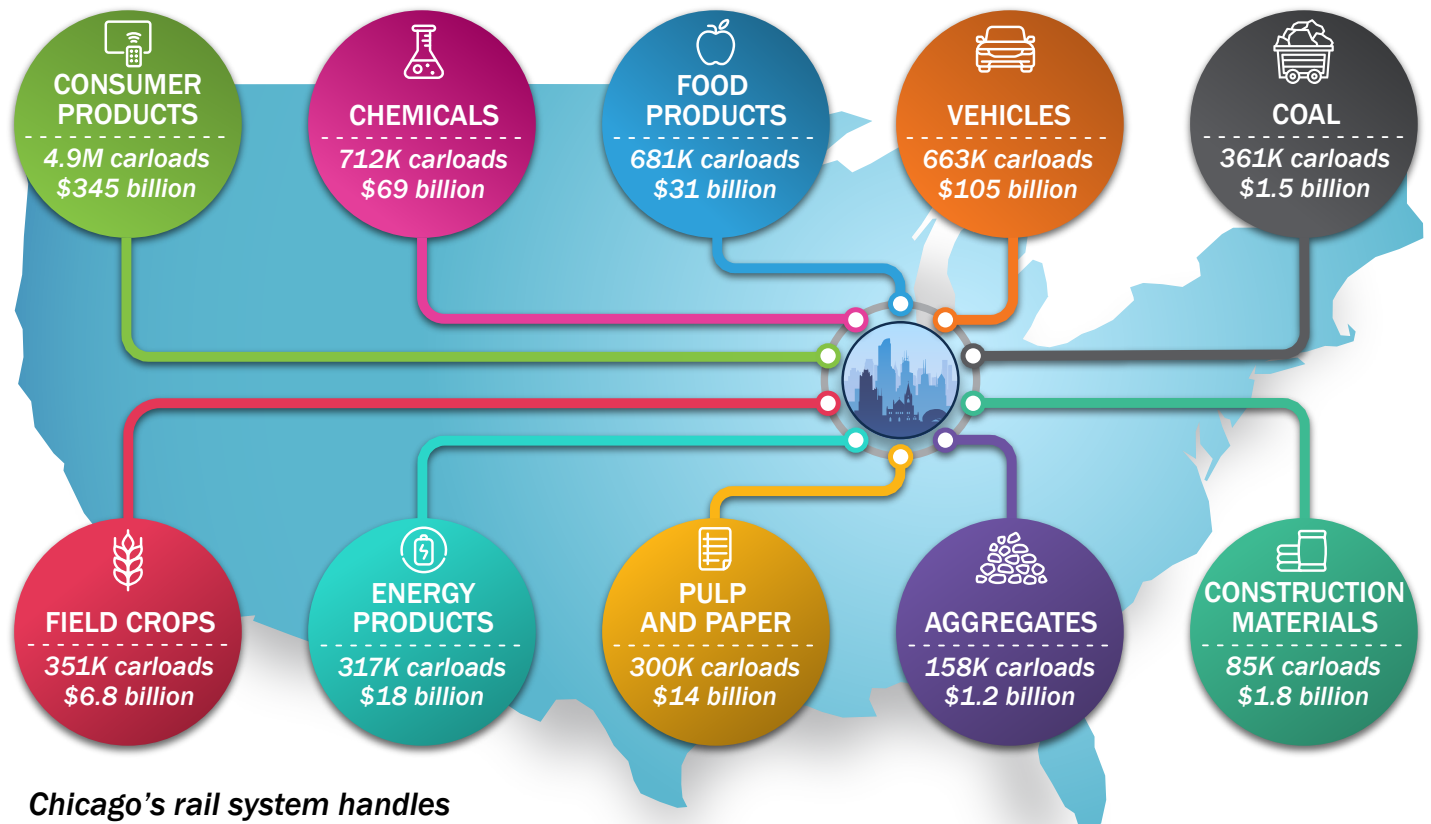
CONSUMER PRODUCTS
4.9M carloads
$345 billion

CHEMICALS
712K carloads
$69 billion

FOOD PRODUCTS
681K carloads
$31 billion

VEHICLES
663K carloads
$105 billion

COAL
361K carloads
$1.5 billion

FIELD CROPS
351K carloads
$6.8 billion

ENERGY PRODUCTS
317K carloads
$18 billion

PULP AND PAPER
300K carloads
$14 billion

AGGREGATES
158K carloads
$1.2 billion

CONSTRUCTION MATERIALS
85K carloads
$1.8 billion

Chicago's rail system handles